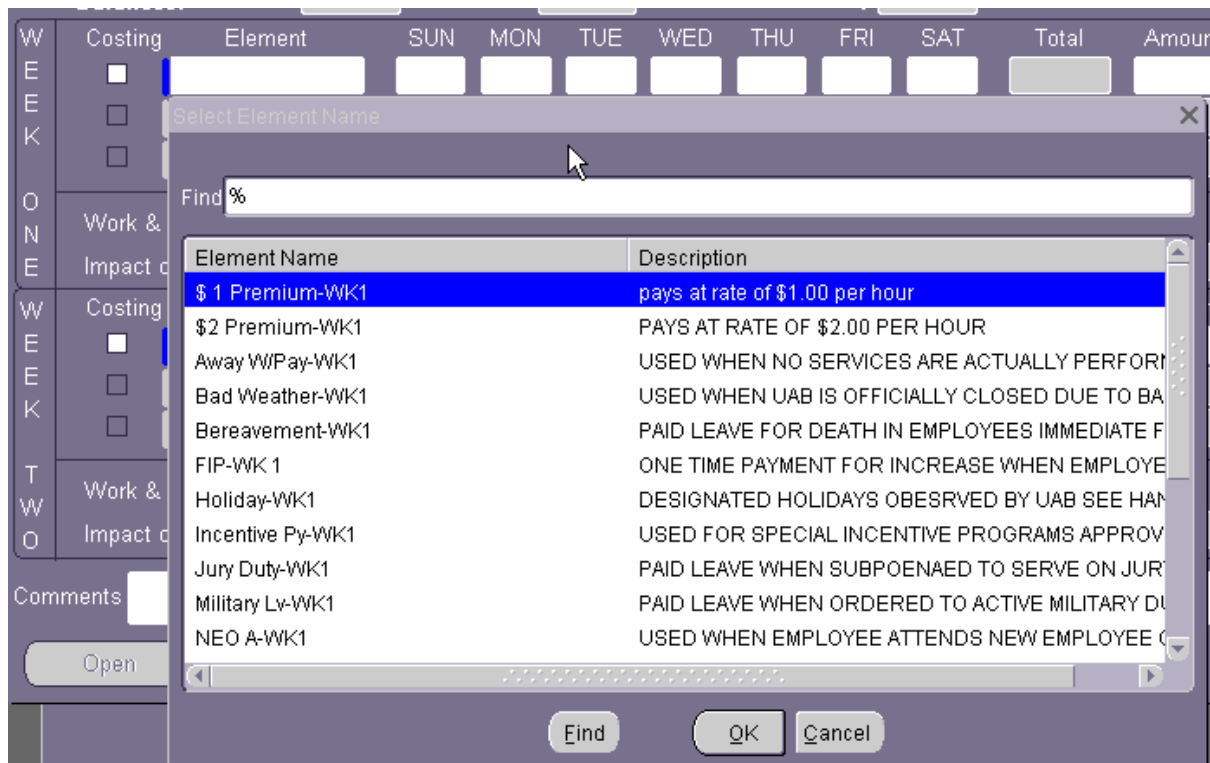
W
E
E
K

O
N
E

Costing

Work &

Impact c

W
E
E
K

T
W
O

Costing

Work &

Impact c

Element SUN MON TUE WED THU FRI SAT Total Amour

Comments

Open

Select Element Name

Find %

| Element Name | Description |
|---|---|
| $ 1 Premium-WK1 | pays at rate of $1.00 per hour |
| $2 Premium-WK1 | PAYS AT RATE OF $2.00 PER HOUR |
| Away W/Pay-WK1 | USED WHEN NO SERVICES ARE ACTUALLY PERFORI |
| Bad Weather-WK1 | USED WHEN UAB IS OFFICIALLY CLOSED DUE TO BA |
| Bereavement-WK1 | PAID LEAVE FOR DEATH IN EMPLOYEES IMMEDIATE F |
| FIP-WK 1 | ONE TIME PAYMENT FOR INCREASE WHEN EMPLOYE |
| Holiday-WK1 | DESIGNATED HOLIDAYS OBESRVED BY UAB SEE HAI |
| Incentive Py-WK1 | USED FOR SPECIAL INCENTIVE PROGRAMS APPROV |
| Jury Duty-WK1 | PAID LEAVE WHEN SUBPOENAED TO SERVE ON JUR |
| Military Lv-WK1 | PAID LEAVE WHEN ORDERED TO ACTIVE MILITARY DU |
| NEO A-WK1 | USED WHEN EMPLOYEE ATTENDS NEW EMPLOYEE ( |

Find OK Cancel